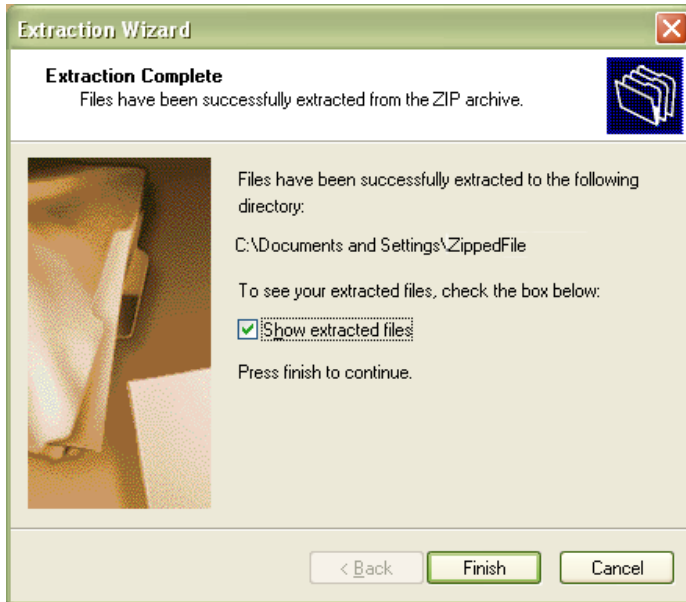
Extraction Wizard

Extraction Complete
Files have been successfully extracted from the ZIP archive.

Files have been successfully extracted to the following directory:

C:\Documents and Settings\ZippedFile

To see your extracted files, check the box below:

Show extracted files

Press finish to continue.

< Back

Finish

Cancel